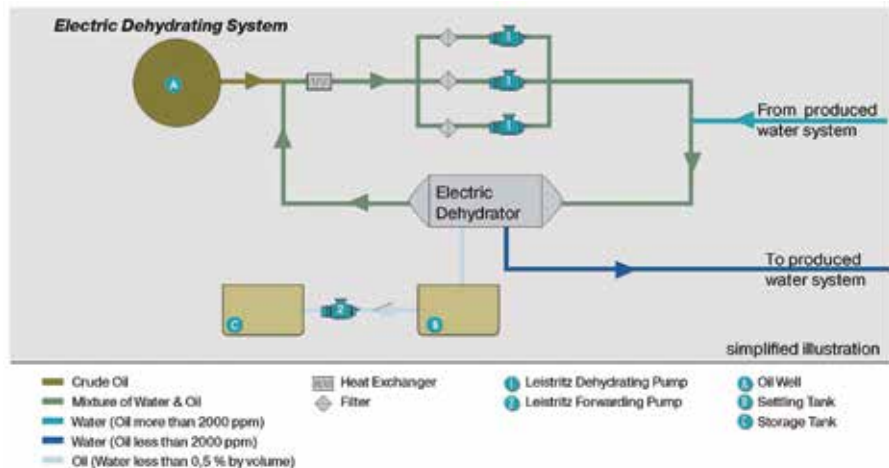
Electric Dehydrating System

A

1

1

1

From produced water system

Electric Dehydrator

To produced water system

C

2

B

simplified illustration

Crude Oil
Mixture of Water & Oil
Water (Oil more than 2000 ppm)
Water (Oil less than 2000 ppm)
Oil (Water less than 0,5 % by volume)

Heat Exchanger
Filter

1 Leistritz Dehydrating Pump
2 Leistritz Forwarding Pump

A Oil Well
B Settling Tank
C Storage Tank